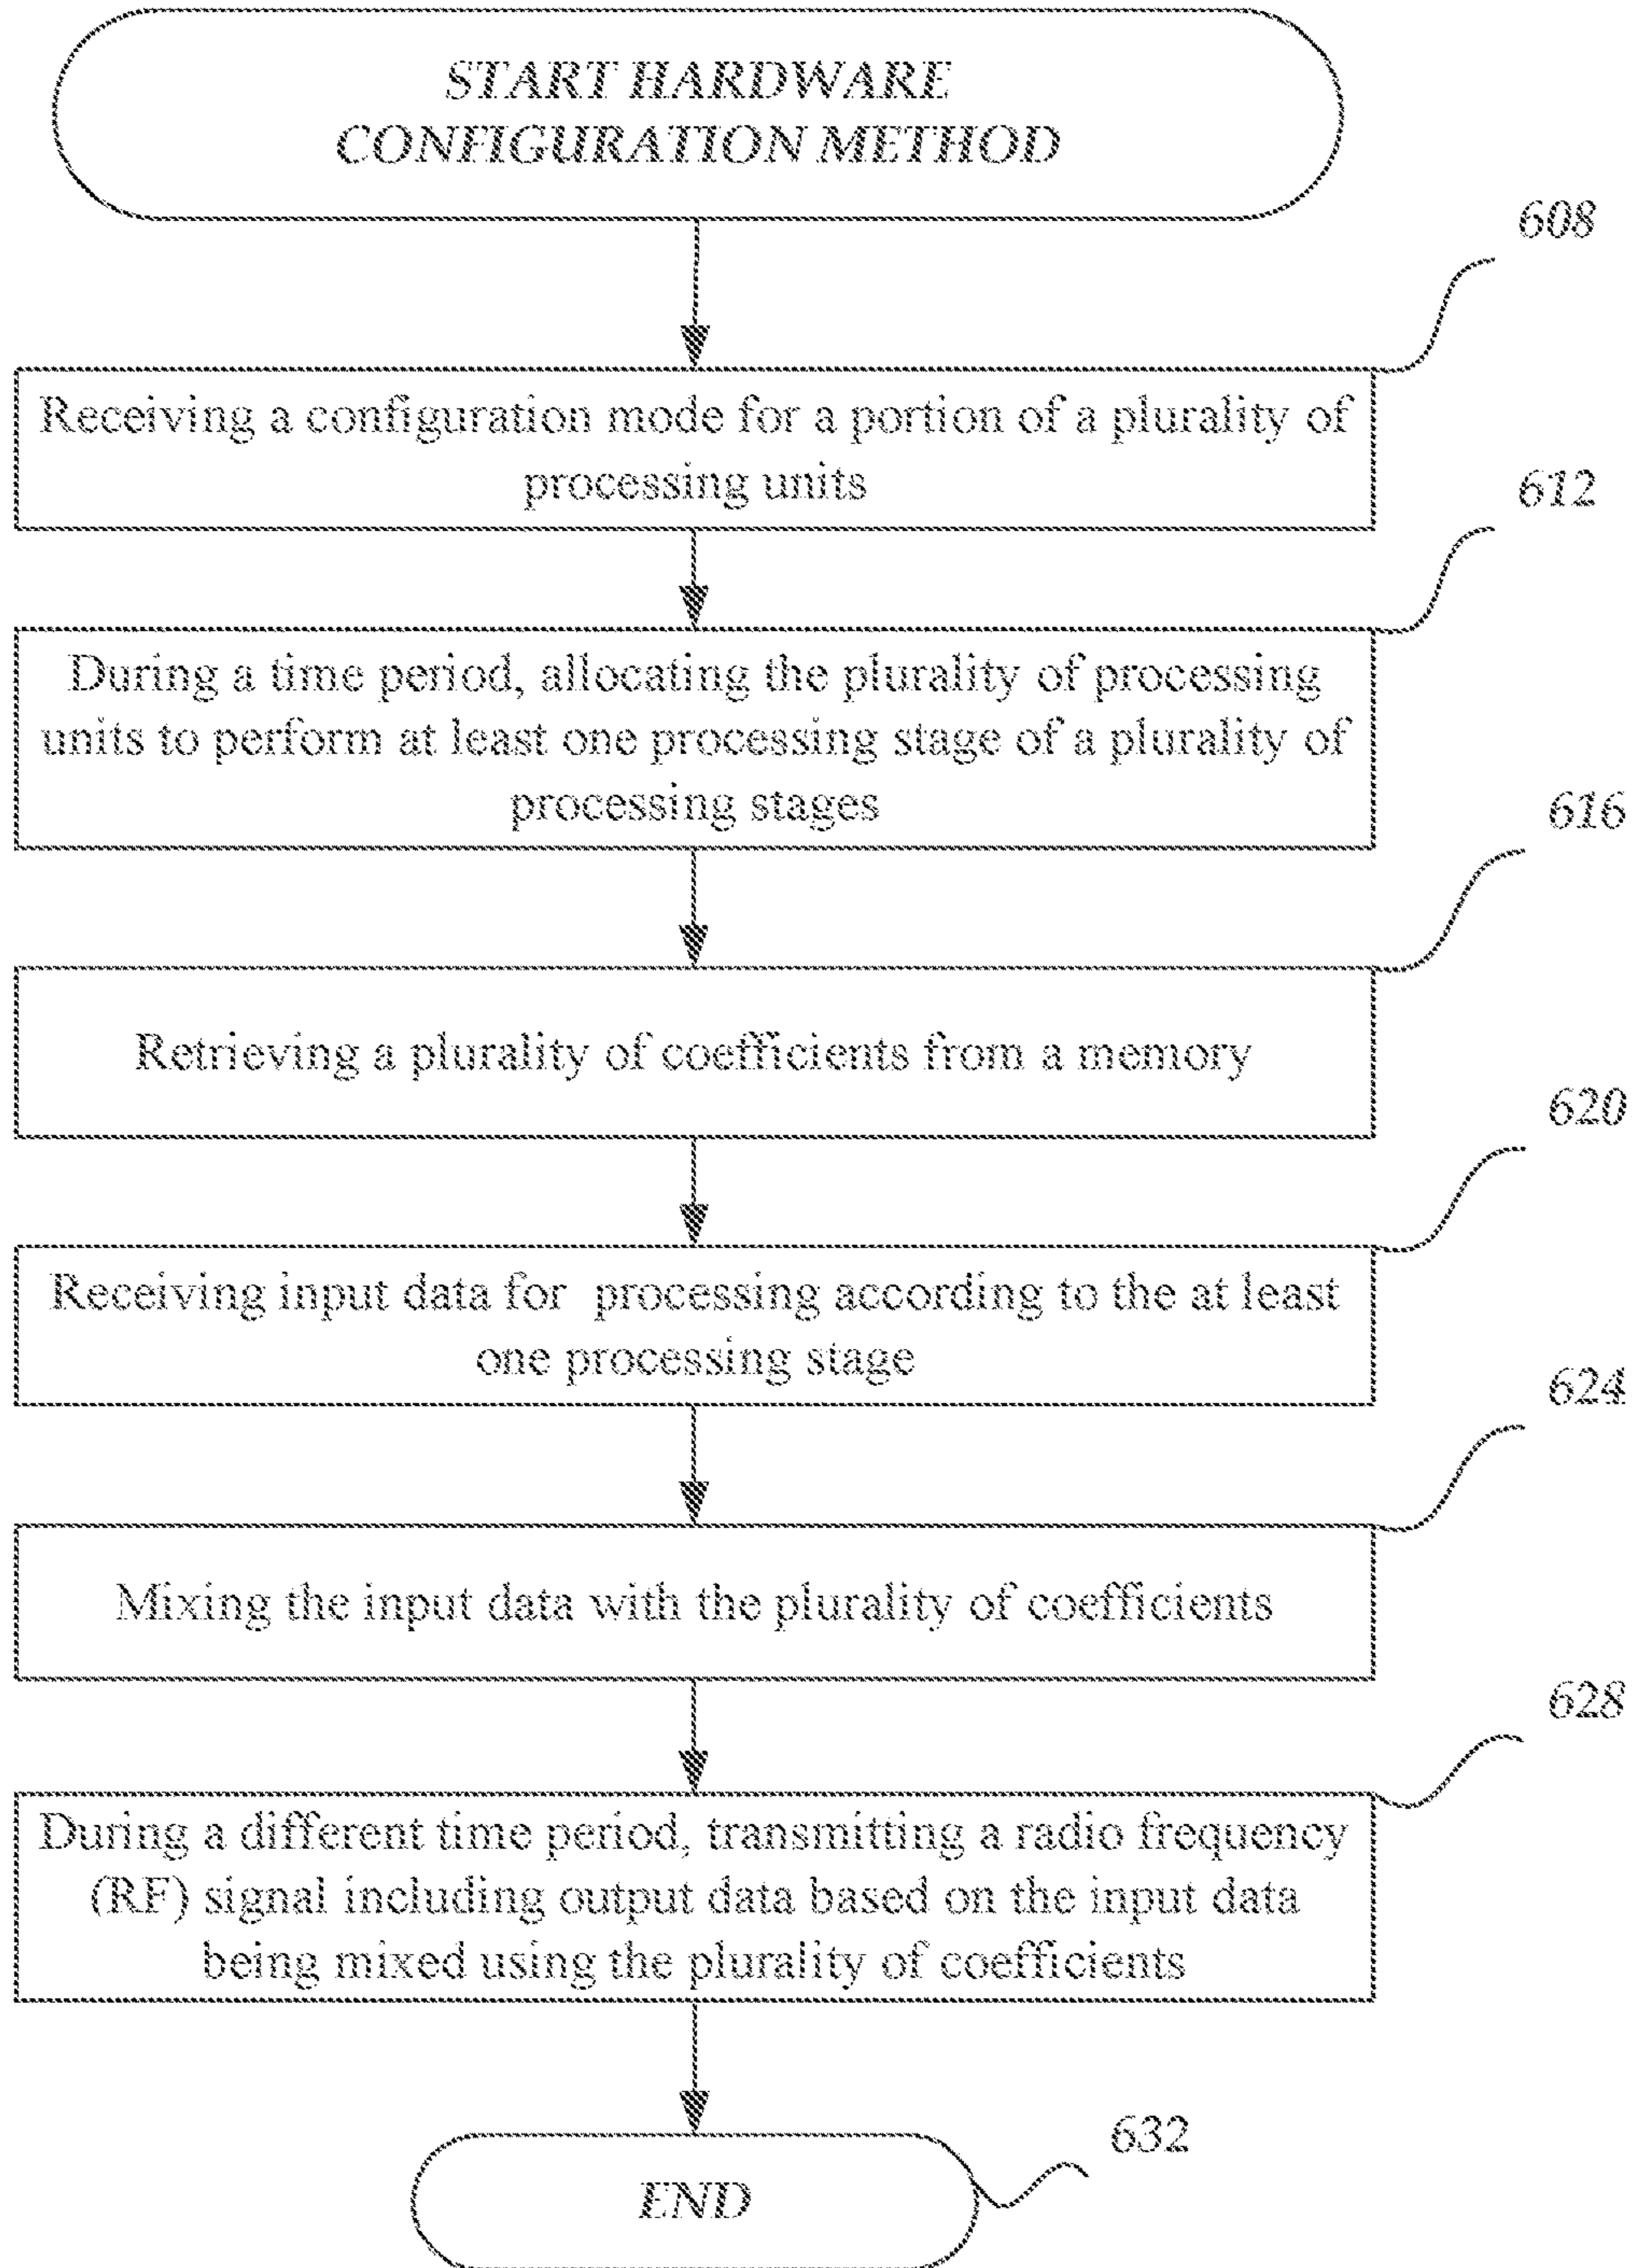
START HARDWARE CONFIGURATION METHOD

608

Receiving a configuration mode for a portion of a plurality of processing units

612

During a time period, allocating the plurality of processing units to perform at least one processing stage of a plurality of processing stages

616

Retrieving a plurality of coefficients from a memory

620

Receiving input data for processing according to the at least one processing stage

624

Mixing the input data with the plurality of coefficients

628

During a different time period, transmitting a radio frequency (RF) signal including output data based on the input data being mixed using the plurality of coefficients

632

END